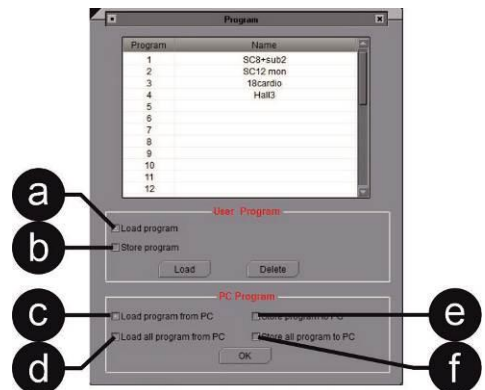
Program

| Program | Name |
|---|---|
| 1 | SC8+sub2 |
| 2 | SC12 mon |
| 3 | 18cardio |
| 4 | Hall3 |
| 5 | |
| 6 | |
| 7 | |
| 8 | |
| 9 | |
| 10 | |
| 11 | |
| 12 | |

a
b
User Program
Load program
Store program
Load
Delete

c
d
e
f
PC Program
Load program from PC
Load all program from PC
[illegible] program to PC
Store all program to PC
OK